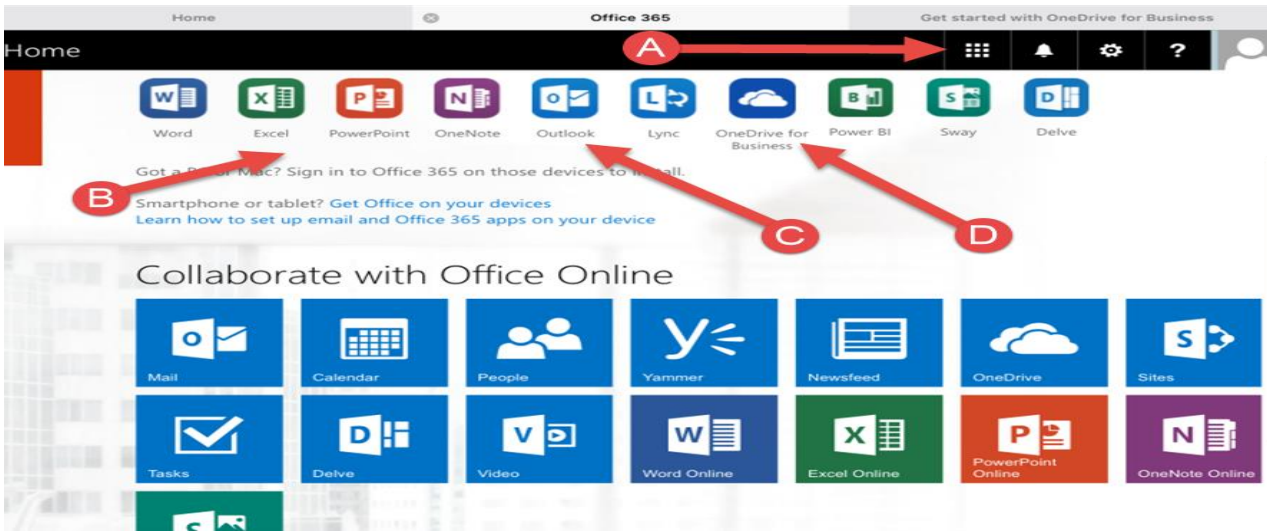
Home

Office 365

Get started with OneDrive for Business

Home

A

?

Word

Excel

PowerPoint

OneNote

Outlook

Lync

OneDrive for Business

Power BI

Sway

Delve

Got a P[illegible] Mac? Sign in to Office 365 on those devices to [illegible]all.

B

Smartphone or tablet? Get Office on your devices
Learn how to set up email and Office 365 apps on your device

C

D

Collaborate with Office Online

Mail

Calendar

People

Yammer

Newsfeed

OneDrive

Sites

Tasks

Delve

Video

Word Online

Excel Online

PowerPoint Online

OneNote Online